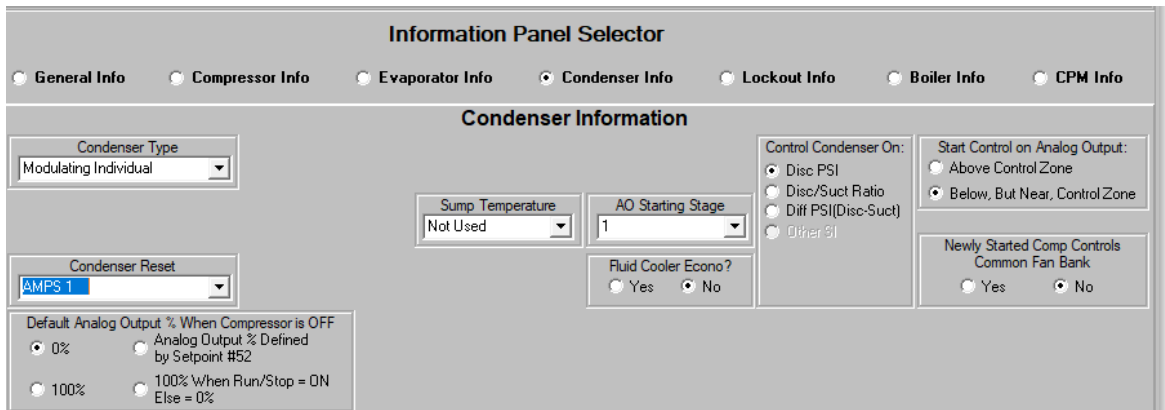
Information Panel Selector

General Info
Compressor Info
Evaporator Info
Condenser Info
Lockout Info
Boiler Info
CPM Info

Condenser Information

Condenser Type
Modulating Individual

Sump Temperature
Not Used

AO Starting Stage
1

Control Condenser On:
Disc PSI
Disc/Suct Ratio
Diff PSI(Disc-Suct)
Other SI

Start Control on Analog Output:
Above Control Zone
Below, But Near, Control Zone

Newly Started Comp Controls Common Fan Bank
Yes
No

Condenser Reset
AMPS 1

Fluid Cooler Econo?
Yes
No

Default Analog Output % When Compressor is OFF
0%
Analog Output % Defined by Setpoint #52
100%
100% When Run/Stop = ON Else = 0%